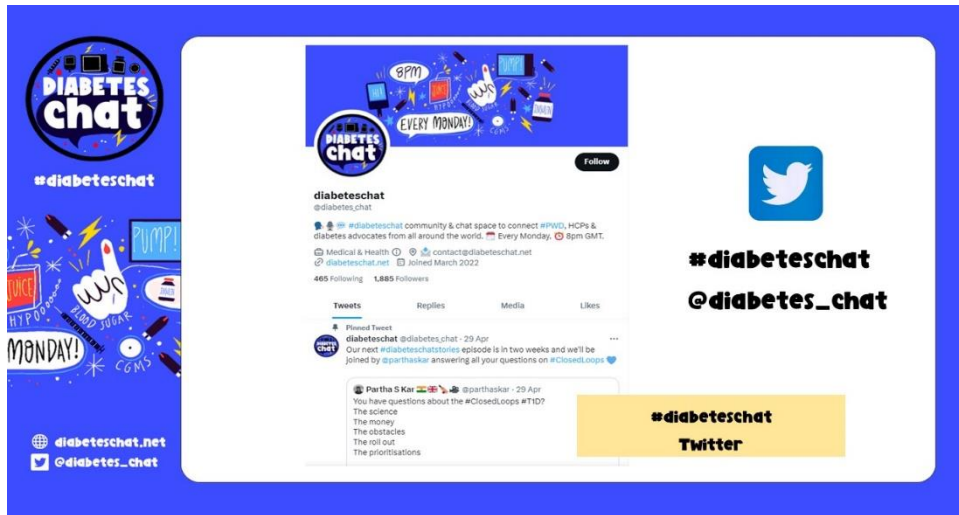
DIABETES chat

#diabeteschat

JUICE
HYPO
PUMP!
BLOOD SUGAR
MONDAY!
CGMS

diabeteschat.net
@diabetes_chat

8PM
EVERY MONDAY!
PUMP!
JUICE
HYPO
CGMS

DIABETES chat

Follow

diabeteschat
@diabetes_chat

#diabeteschat community & chat space to connect #PWD, HCPs & diabetes advocates from all around the world. Every Monday. 8pm GMT.

Medical & Health contact@diabeteschat.net
diabeteschat.net Joined March 2022

465 Following 1,885 Followers

Tweets Replies Media Likes

Pinned Tweet
diabeteschat @diabetes_chat · 29 Apr
Our next #diabeteschatstories episode is in two weeks and we'll be joined by @parthaskar answering all your questions on #ClosedLoops

Partha S Kar @parthaskar · 29 Apr
You have questions about the #ClosedLoops #T1D?
The science
The money
The obstacles
The roll out
The prioritisations

#diabeteschat
@diabetes_chat

#diabeteschat
Twitter